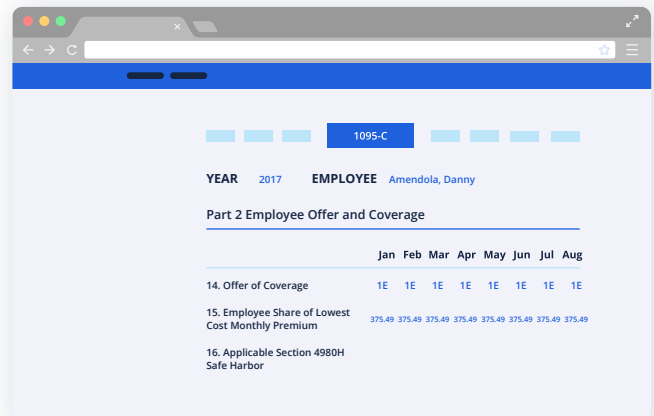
1095-C

YEAR 2017 EMPLOYEE Amendola, Danny

Part 2 Employee Offer and Coverage

| | Jan | Feb | Mar | Apr | May | Jun | Jul | Aug |
|---|---|---|---|---|---|---|---|---|
| 14. Offer of Coverage | 1E | 1E | 1E | 1E | 1E | 1E | 1E | 1E |
| 15. Employee Share of Lowest Cost Monthly Premium | 375.49 | 375.49 | 375.49 | 375.49 | 375.49 | 375.49 | 375.49 | 375.49 |
| 16. Applicable Section 4980H Safe Harbor | | | | | | | | |